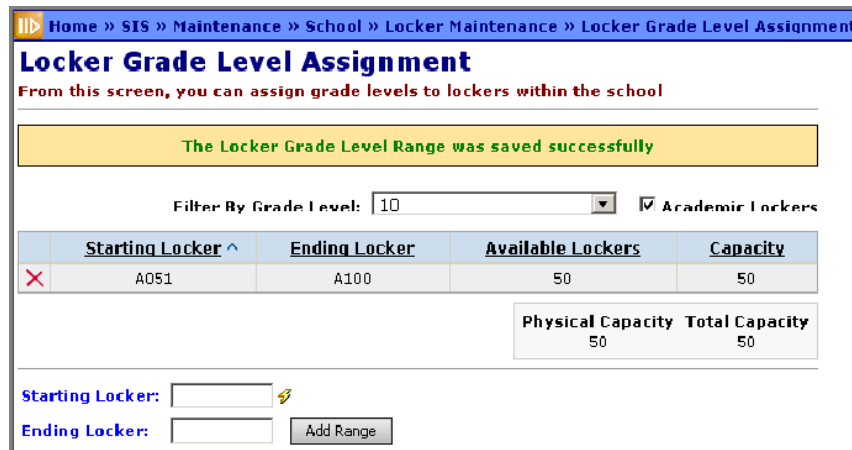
Home » SIS » Maintenance » School » Locker Maintenance » Locker Grade Level Assignment

Locker Grade Level Assignment

From this screen, you can assign grade levels to lockers within the school

The Locker Grade Level Range was saved successfully

Filter By Grade Level: 10

Academic Lockers

| | Starting Locker | Ending Locker | Available Lockers | Capacity |
|---|---|---|---|---|
| ✕ | A051 | A100 | 50 | 50 |

| Physical Capacity | Total Capacity |
|---|---|
| 50 | 50 |

Starting Locker:

Ending Locker: Add Range